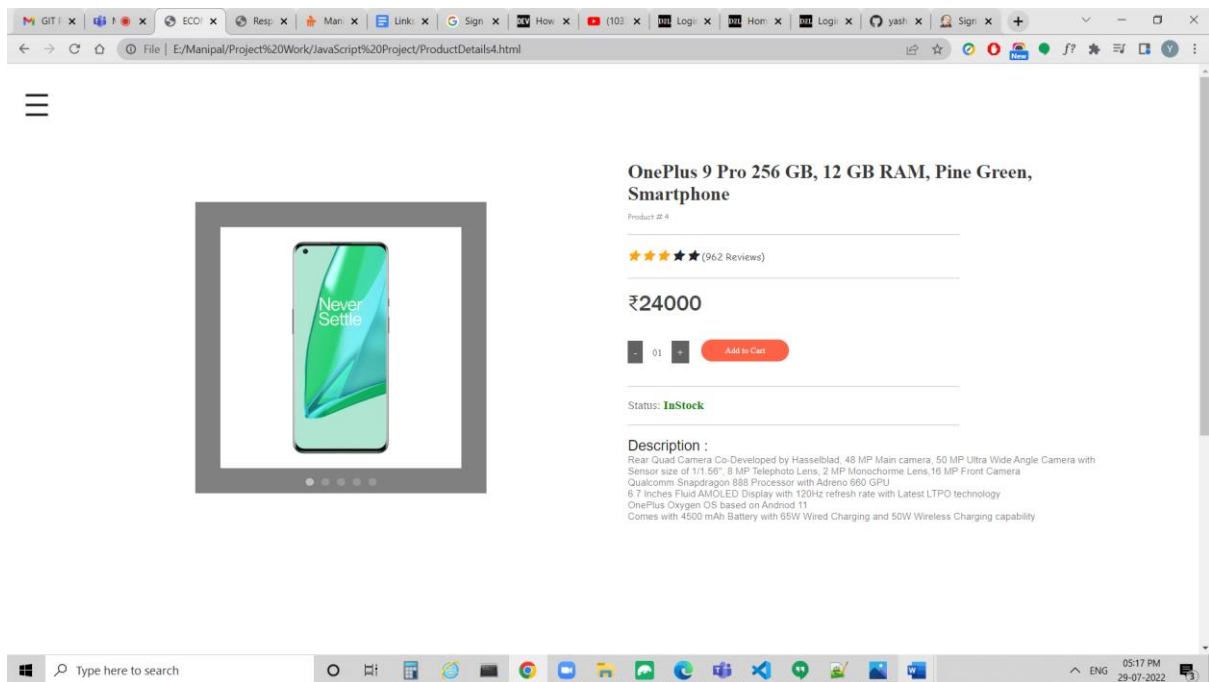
GIT | × | N × | ECO × | Resp × | Mani × | Link × | Sign × | How × | (103 × | Logi × | Hom × | Logi × | yash × | Sign × | +

File | E:/Manipal/Project%20Work/JavaScript%20Project/ProductDetails4.html

New

Never Settle

OnePlus 9 Pro 256 GB, 12 GB RAM, Pine Green, Smartphone

Product # 4

(962 Reviews)

₹24000

- 01 + Add to Cart

Status: InStock

Description :

Rear Quad Camera Co-Developed by Hasselblad, 48 MP Main camera, 50 MP Ultra Wide Angle Camera with Sensor size of 1/1.56", 8 MP Telephoto Lens, 2 MP Monochorme Lens,16 MP Front Camera
Qualcomm Snapdragon 888 Processor with Adreno 660 GPU
6.7 Inches Fluid AMOLED Display with 120Hz refresh rate with Latest LTPO technology
OnePlus Oxygen OS based on Andriod 11
Comes with 4500 mAh Battery with 65W Wired Charging and 50W Wireless Charging capability

Type here to search

ENG 05:17 PM 29-07-2022 3